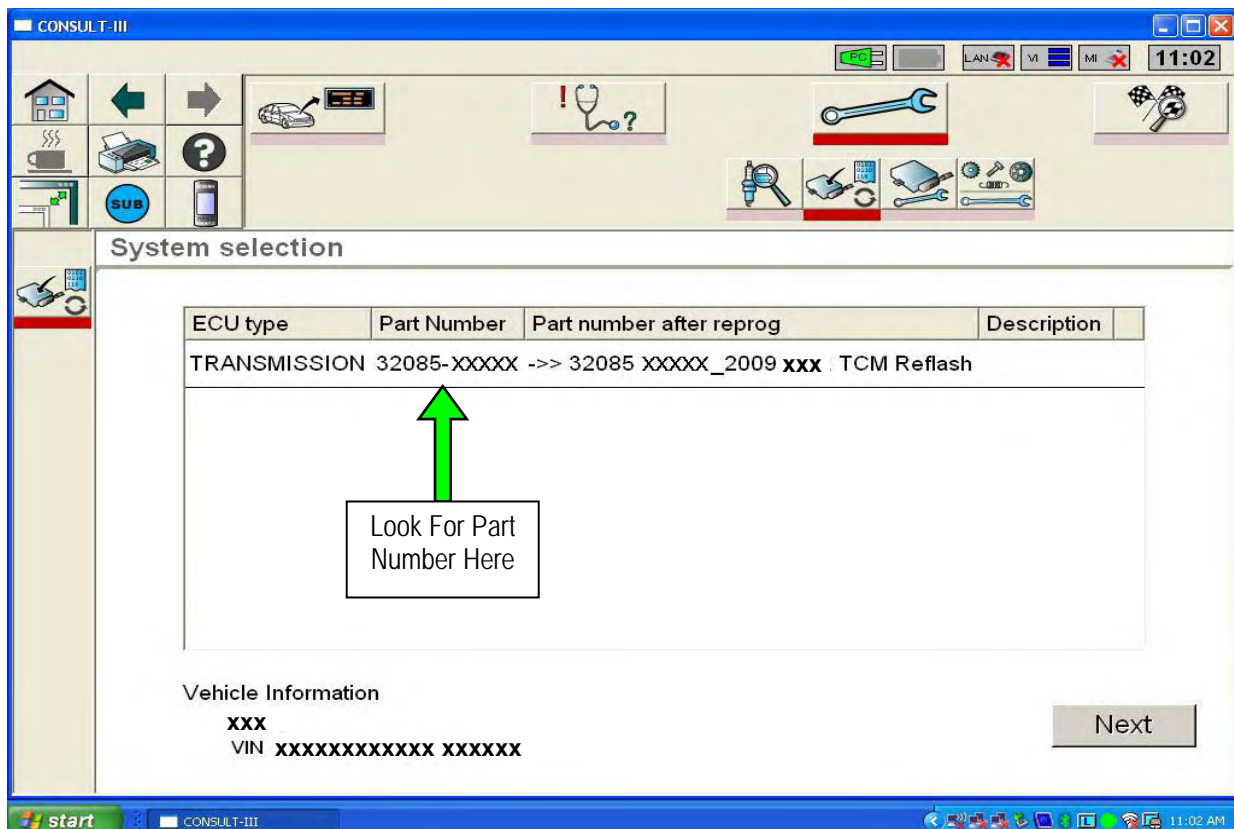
CONSULT-III

PC LAN VI MI 11:02

SUB

System selection

| ECU type | Part Number | Part number after reprog | Description |
|---|---|---|---|
| TRANSMISSION | 32085-XXXXX | ->> 32085 XXXXX_2009 xxx | TCM Reflash |

Look For Part Number Here

Vehicle Information
xxx
VIN xxxxxxxxxxxx xxxxxx

Next

start CONSULT-III 11:02 AM